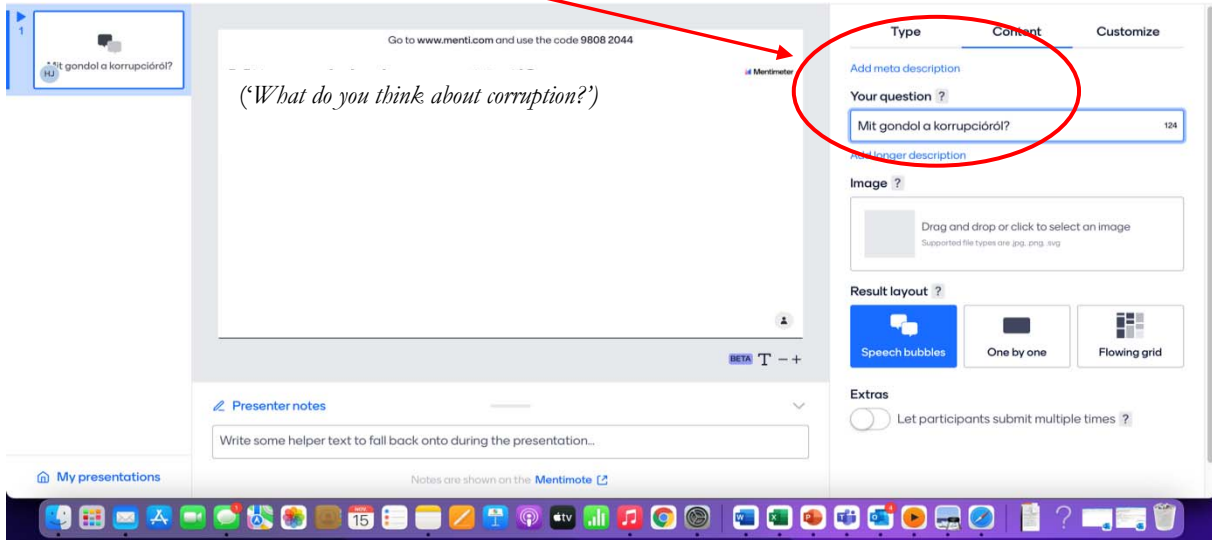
1

HJ

Mit gondol a korrupcióról?

Go to www.menti.com and use the code 9808 2044

Mentimeter

('What do you think about corruption?')

BETA T − +

Presenter notes

Write some helper text to fall back onto during the presentation...

Notes are shown on the Mentimote

My presentations

Type Content Customize

Add meta description

Your question ?

Mit gondol a korrupcióról? 124

Add longer description

Image ?

Drag and drop or click to select an image

Supported file types are .jpg, .png, .svg

Result layout ?

Speech bubbles

One by one

Flowing grid

Extras

Let participants submit multiple times ?

15